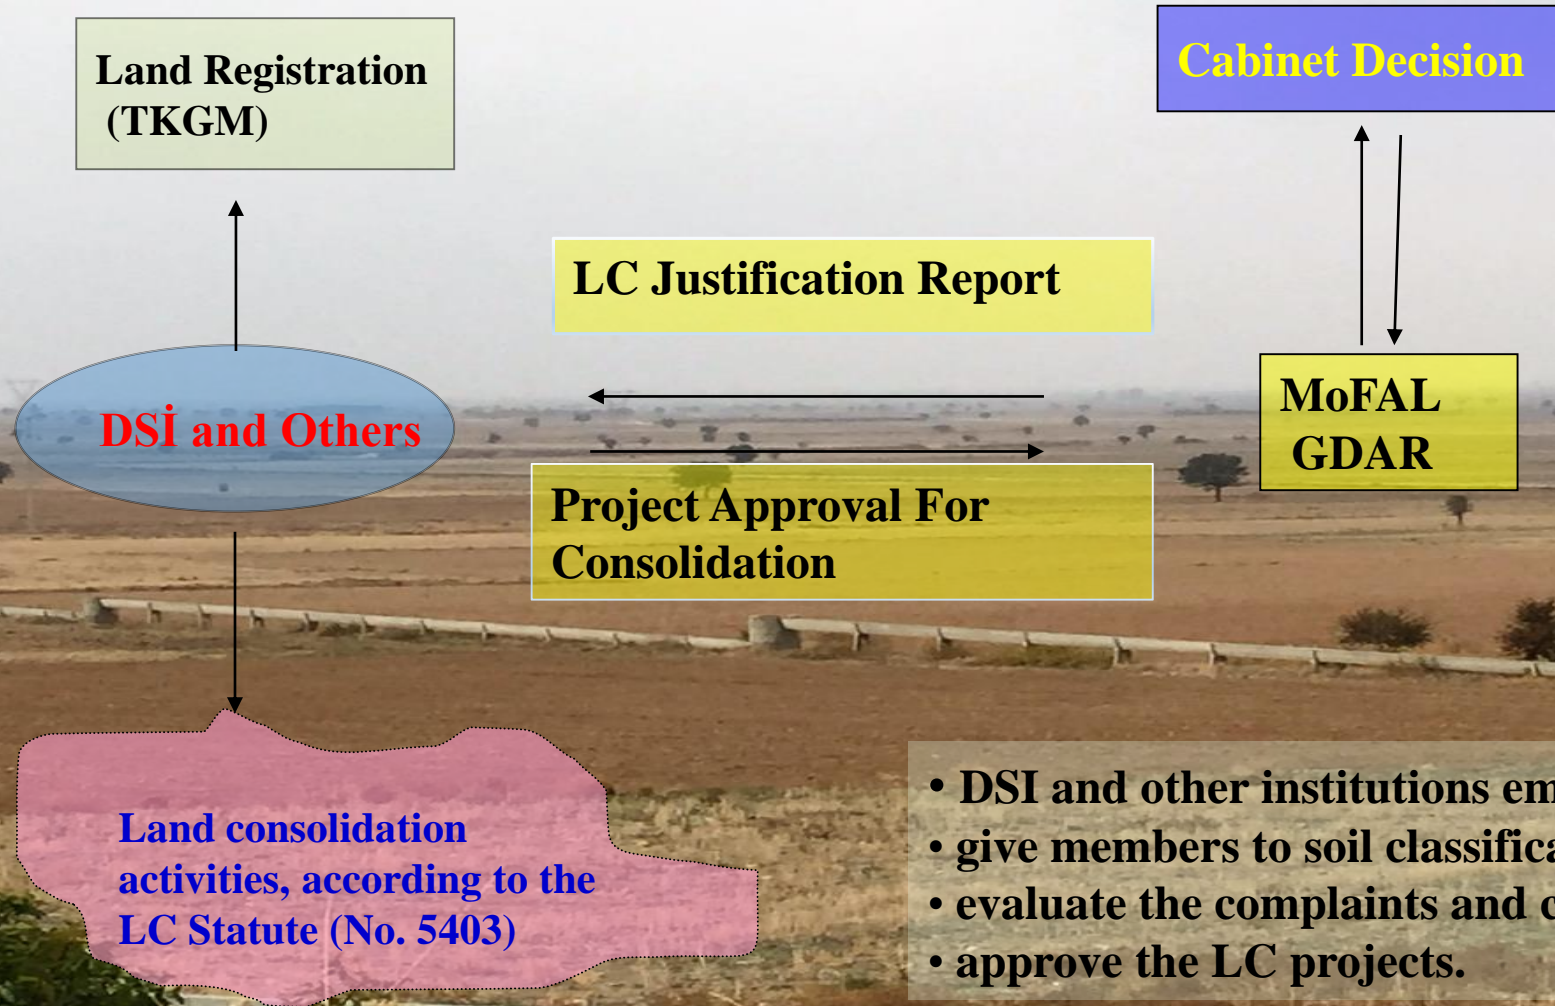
Land Registration (TKGM)

Cabinet Decision

LC Justification Report

DSİ and Others

MoFAL GDAR

Project Approval For Consolidation

Land consolidation activities, according to the LC Statute (No. 5403)

• DSI and other institutions em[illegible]
• give members to soil classifica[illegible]
• evaluate the complaints and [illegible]
• approve the LC projects.